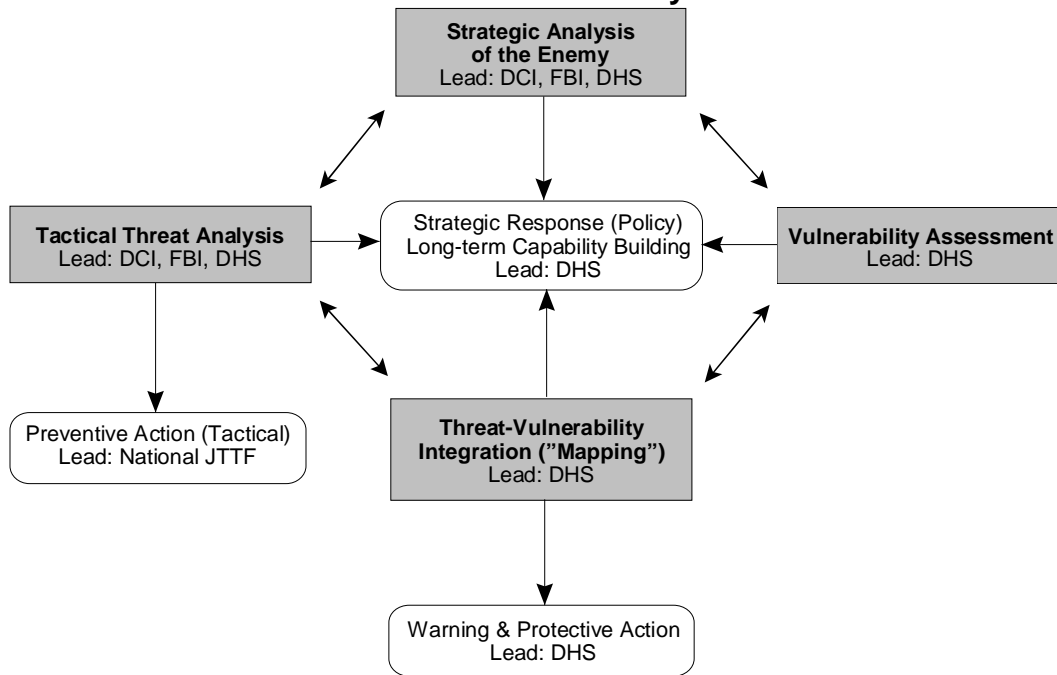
Strategic Analysis of the Enemy
Lead: DCI, FBI, DHS

Tactical Threat Analysis
Lead: DCI, FBI, DHS

Strategic Response (Policy)
Long-term Capability Building
Lead: DHS

Vulnerability Assessment
Lead: DHS

Preventive Action (Tactical)
Lead: National JTTF

Threat-Vulnerability Integration (”Mapping”)
Lead: DHS

Warning & Protective Action
Lead: DHS